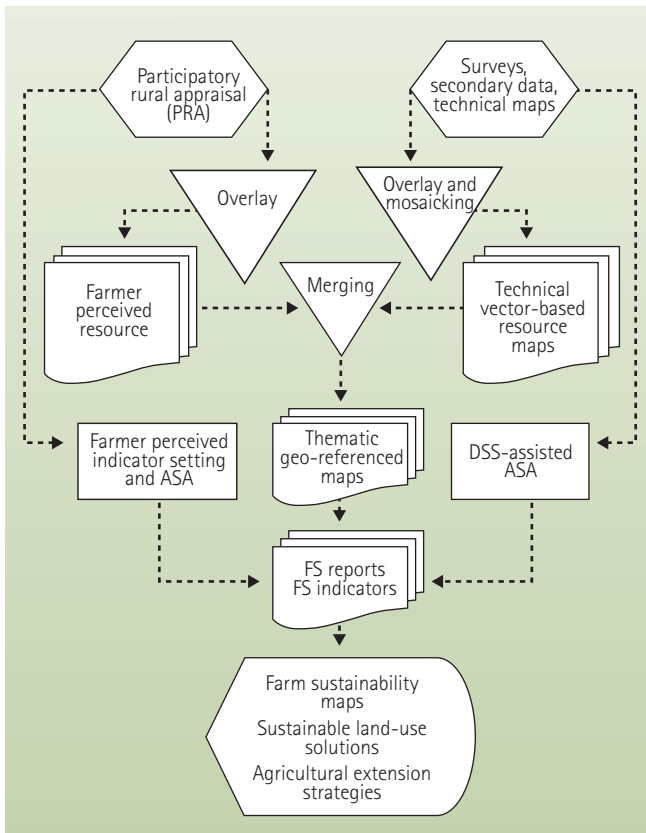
Participatory rural appraisal (PRA)

Surveys, secondary data, technical maps

Overlay

Overlay and mosaicking

Farmer perceived resource

Merging

Technical vector-based resource maps

Farmer perceived indicator setting and ASA

Thematic geo-referenced maps

DSS-assisted ASA

FS reports FS indicators

Farm sustainability maps
Sustainable land-use solutions
Agricultural extension strategies